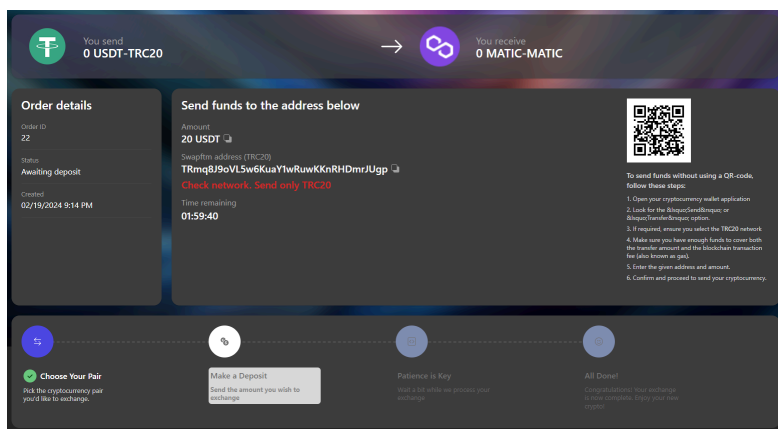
You send
0 USDT-TRC20

You receive
0 MATIC-MATIC

Order details

Order ID
22

Status
Awaiting deposit

Created
02/19/2024 9:14 PM

Send funds to the address below

Amount
20 USDT

Swapftm address (TRC20)
TRmq8J9oVL5w6KuaY1wRuwKKnRHDmrJUgp

Check network. Send only TRC20

Time remaining
01:59:40

To send funds without using a QR-code, follow these steps:

1. Open your cryptocurrency wallet application
2. Look for the &lsquo;Send&rsquo; or &lsquo;Transfer&rsquo; option.
3. If required, ensure you select the TRC20 network
4. Make sure you have enough funds to cover both the transfer amount and the blockchain transaction fee (also known as gas).
5. Enter the given address and amount.
6. Confirm and proceed to send your cryptocurrency.

Choose Your Pair
Pick the cryptocurrency pair you'd like to exchange.

Make a Deposit
Send the amount you wish to exchange

Patience is Key
Wait a bit while we process your exchange

All Done!
Congratulations! Your exchange is now complete. Enjoy your new crypto.